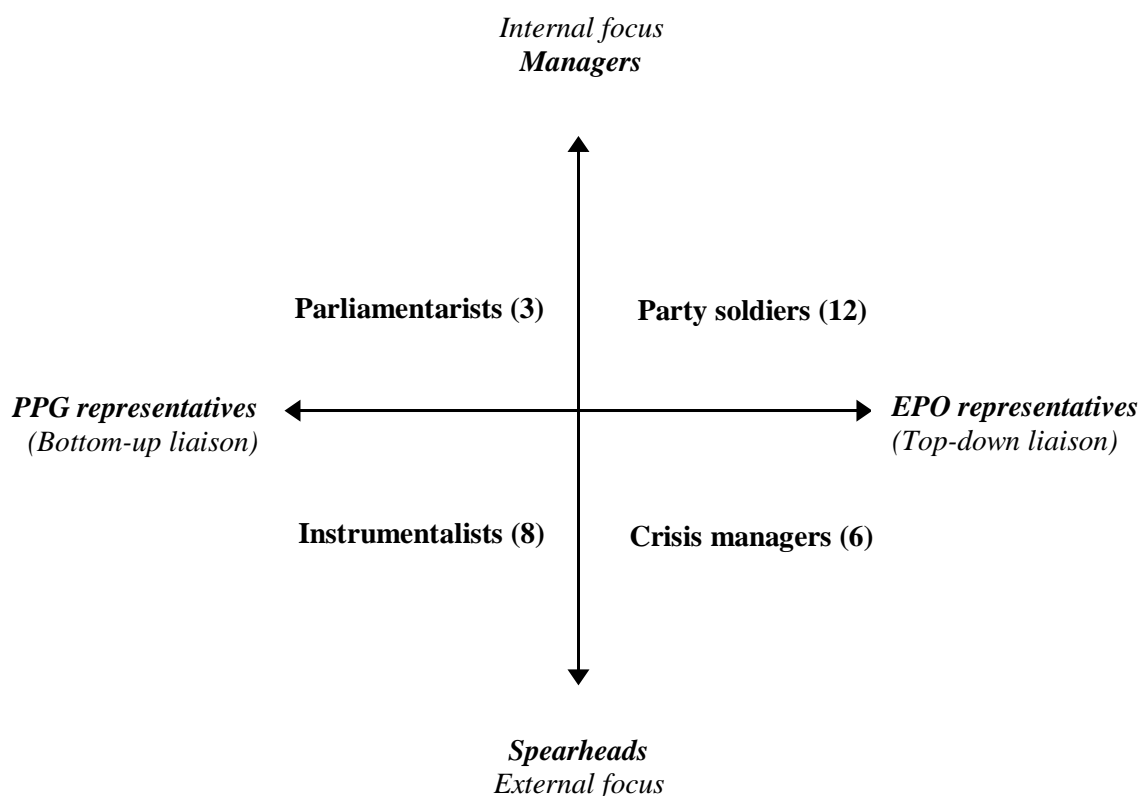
Internal focus
Managers

Parliamentarists (3)

Party soldiers (12)

PPG representatives
(Bottom-up liaison)

EPO representatives
(Top-down liaison)

Instrumentalists (8)

Crisis managers (6)

Spearheads
External focus